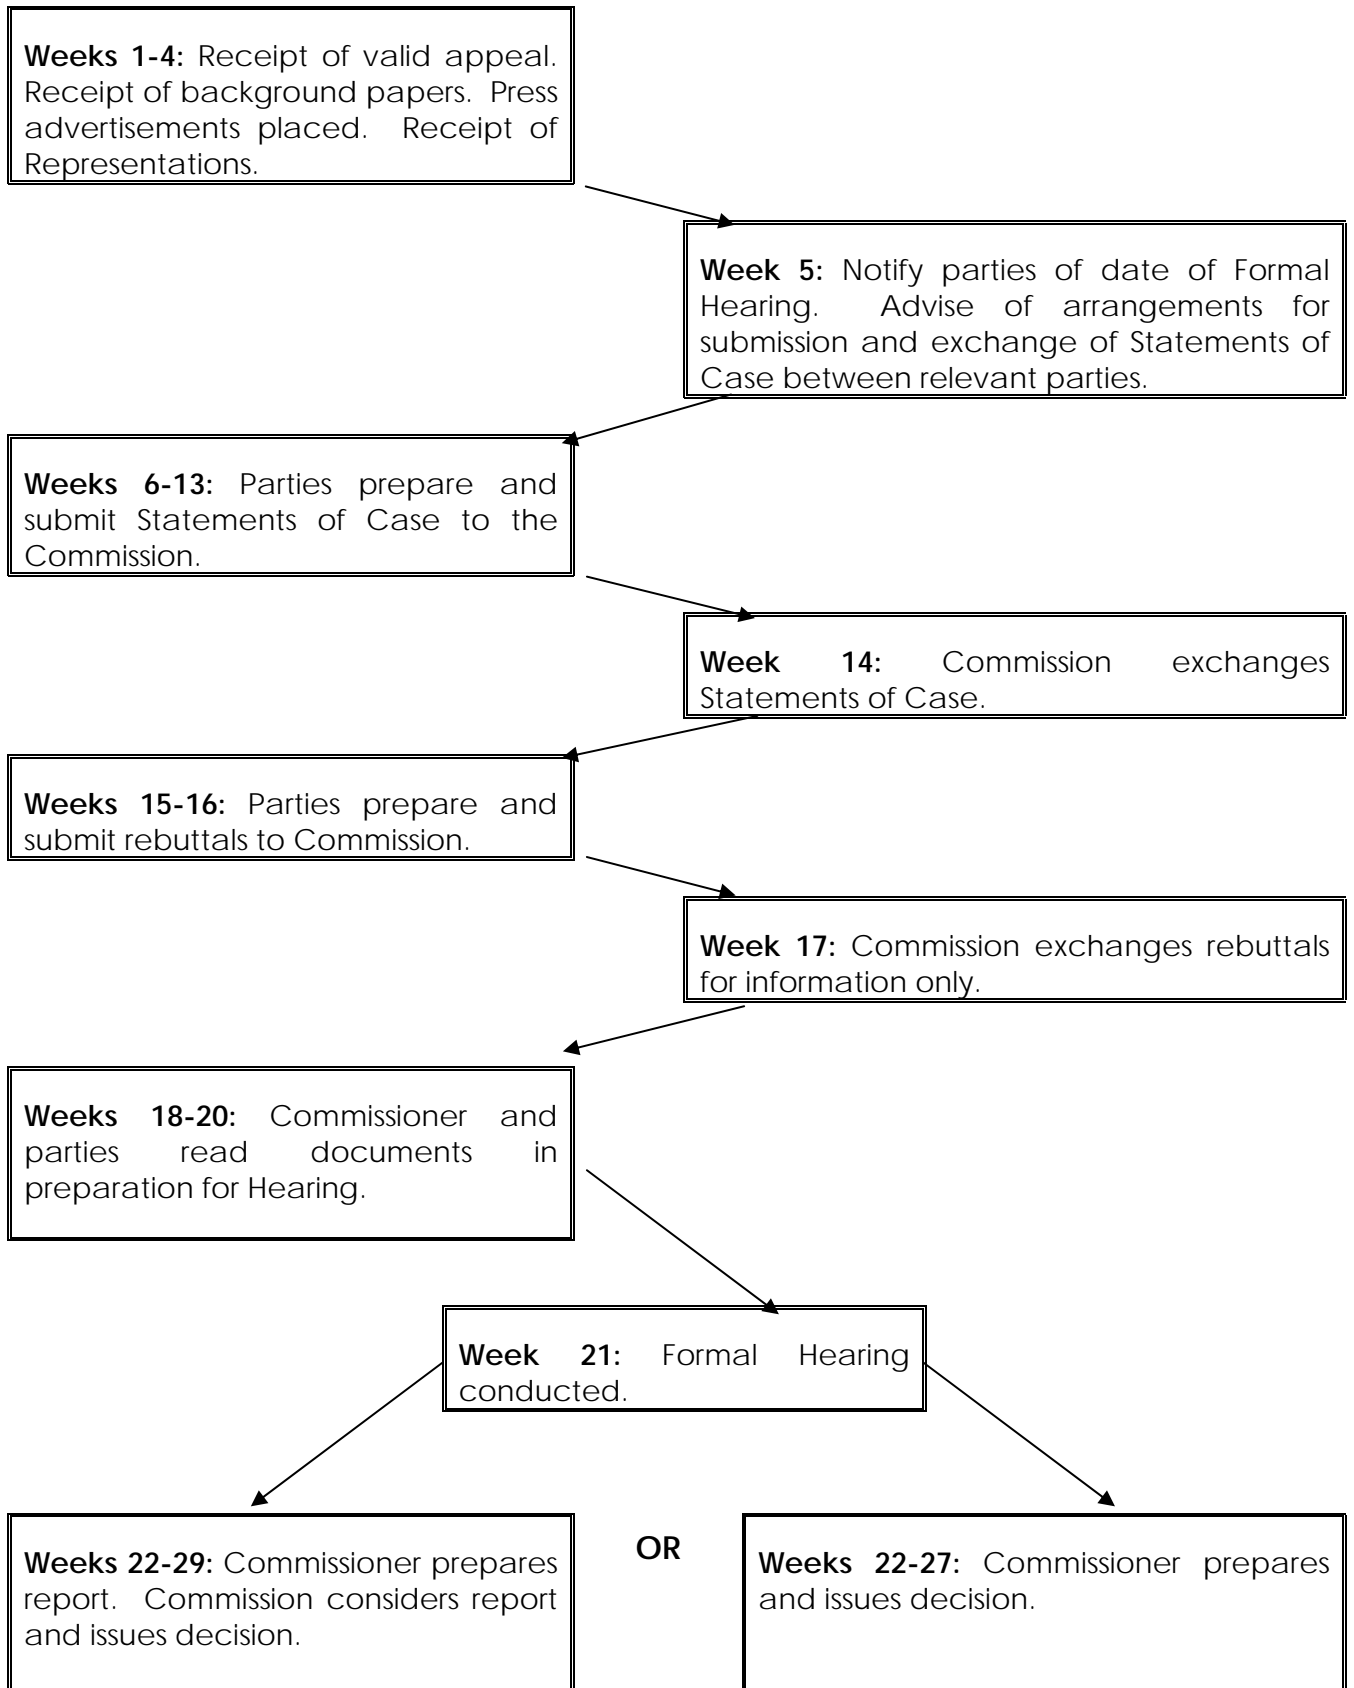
**Weeks 1-4:** Receipt of valid appeal. Receipt of background papers. Press advertisements placed. Receipt of Representations.

**Week 5:** Notify parties of date of Formal Hearing. Advise of arrangements for submission and exchange of Statements of Case between relevant parties.

**Weeks 6-13:** Parties prepare and submit Statements of Case to the Commission.

**Week 14:** Commission exchanges Statements of Case.

**Weeks 15-16:** Parties prepare and submit rebuttals to Commission.

**Week 17:** Commission exchanges rebuttals for information only.

**Weeks 18-20:** Commissioner and parties read documents in preparation for Hearing.

**Week 21:** Formal Hearing conducted.

**Weeks 22-29:** Commissioner prepares report. Commission considers report and issues decision.

**OR**

**Weeks 22-27:** Commissioner prepares and issues decision.